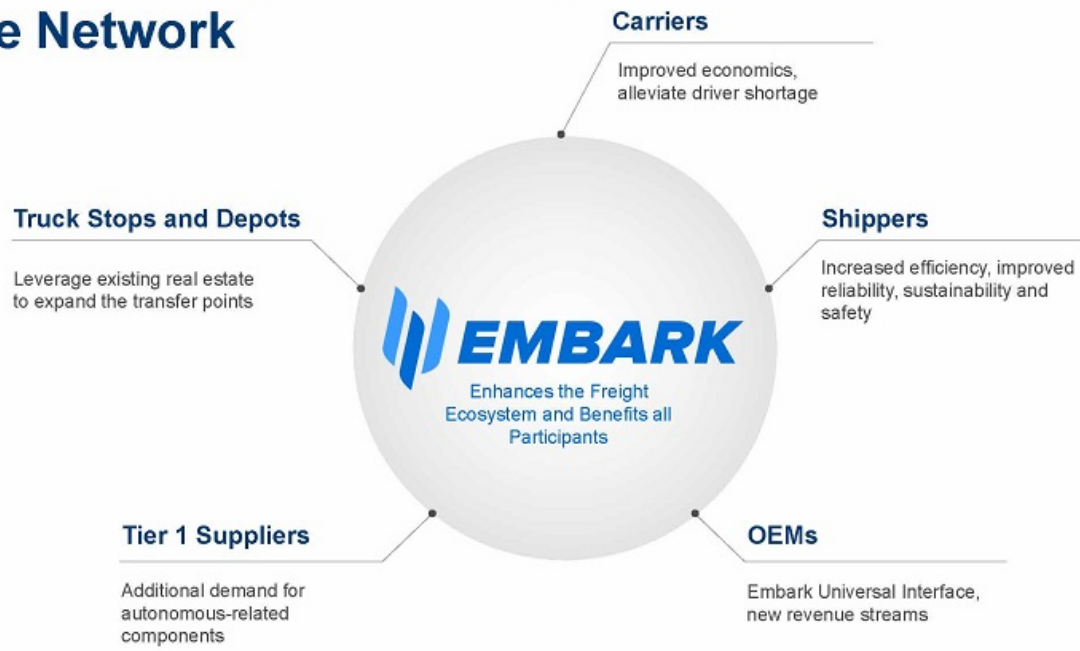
e Network

Carriers

Improved economics, alleviate driver shortage

Truck Stops and Depots

Leverage existing real estate to expand the transfer points

Shippers

Increased efficiency, improved reliability, sustainability and safety

EMBARK

Enhances the Freight Ecosystem and Benefits all Participants

Tier 1 Suppliers

Additional demand for autonomous-related components

OEMs

Embark Universal Interface, new revenue streams